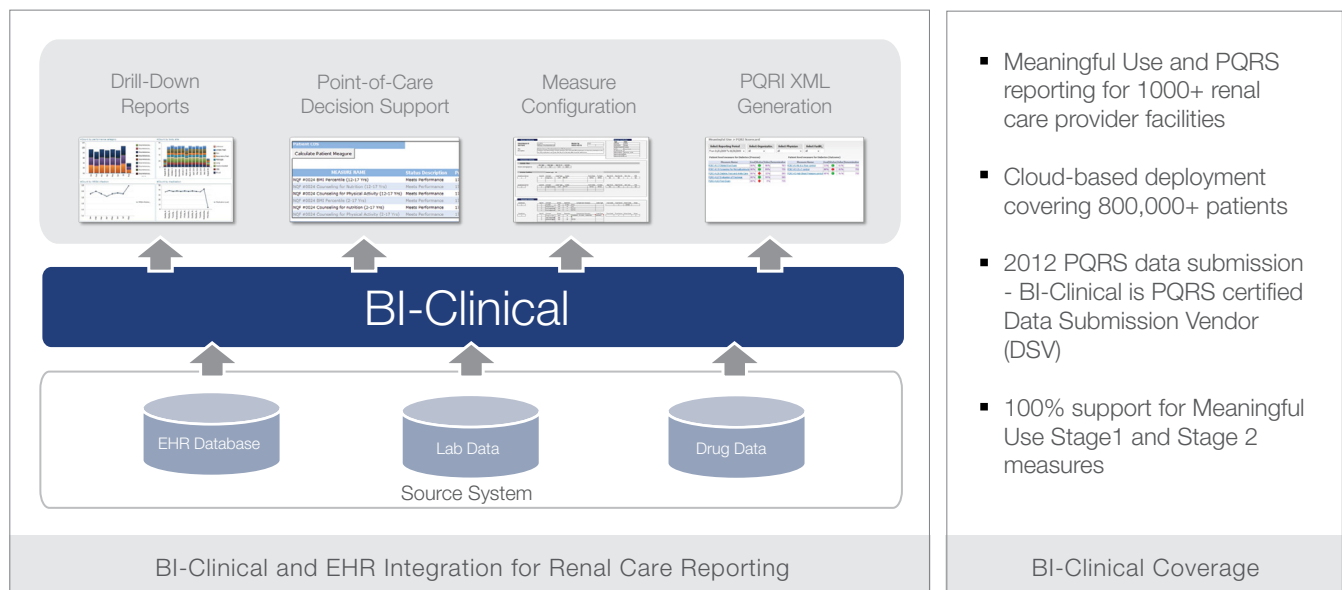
Drill-Down Reports

Point-of-Care Decision Support

Measure Configuration

PQRI XML Generation

Calculate Patient Measure

MEASURE NAME | Status Description
NQF #0024 BMI Percentile (12-17 Yrs) | Meets Performance
NQF #0024 Counseling for Nutrition (12-17 Yrs) | Meets Performance
NQF #0024 Counseling for Physical Activity (12-17 Yrs) | Meets Performance
NQF #0024 Counseling for Nutrition (2-17 Yrs) | Meets Performance
NQF #0024 BMI Percentile (2-17 Yrs) | Meets Performance
NQF #0024 Counseling for Physical Activity (2-17 Yrs) | Meets Performance

BI-Clinical

EHR Database

Lab Data

Drug Data

Source System

BI-Clinical and EHR Integration for Renal Care Reporting

- Meaningful Use and PQRS reporting for 1000+ renal care provider facilities

- Cloud-based deployment covering 800,000+ patients

- 2012 PQRS data submission - BI-Clinical is PQRS certified Data Submission Vendor (DSV)

- 100% support for Meaningful Use Stage1 and Stage 2 measures

BI-Clinical Coverage